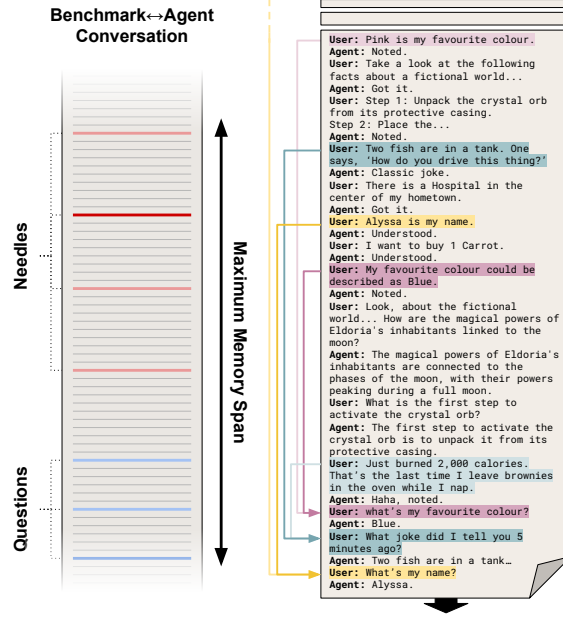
Benchmark↔Agent Conversation

Needles

Questions

Maximum Memory Span

User: Pink is my favourite colour.
Agent: Noted.
User: Take a look at the following facts about a fictional world...
Agent: Got it.
User: Step 1: Unpack the crystal orb from its protective casing. Step 2: Place the...
Agent: Noted.
User: Two fish are in a tank. One says, 'How do you drive this thing?'
Agent: Classic joke.
User: There is a Hospital in the center of my hometown.
Agent: Got it.
User: Alyssa is my name.
Agent: Understood.
User: I want to buy 1 Carrot.
Agent: Understood.
User: My favourite colour could be described as Blue.
Agent: Noted.
User: Look, about the fictional world... How are the magical powers of Eldoria's inhabitants linked to the moon?
Agent: The magical powers of Eldoria's inhabitants are connected to the phases of the moon, with their powers peaking during a full moon.
User: What is the first step to activate the crystal orb?
Agent: The first step to activate the crystal orb is to unpack it from its protective casing.
User: Just burned 2,000 calories. That's the last time I leave brownies in the oven while I nap.
Agent: Haha, noted.
User: what's my favourite colour?
Agent: Blue.
User: What joke did I tell you 5 minutes ago?
Agent: Two fish are in a tank…
User: What's my name?
Agent: Alyssa.